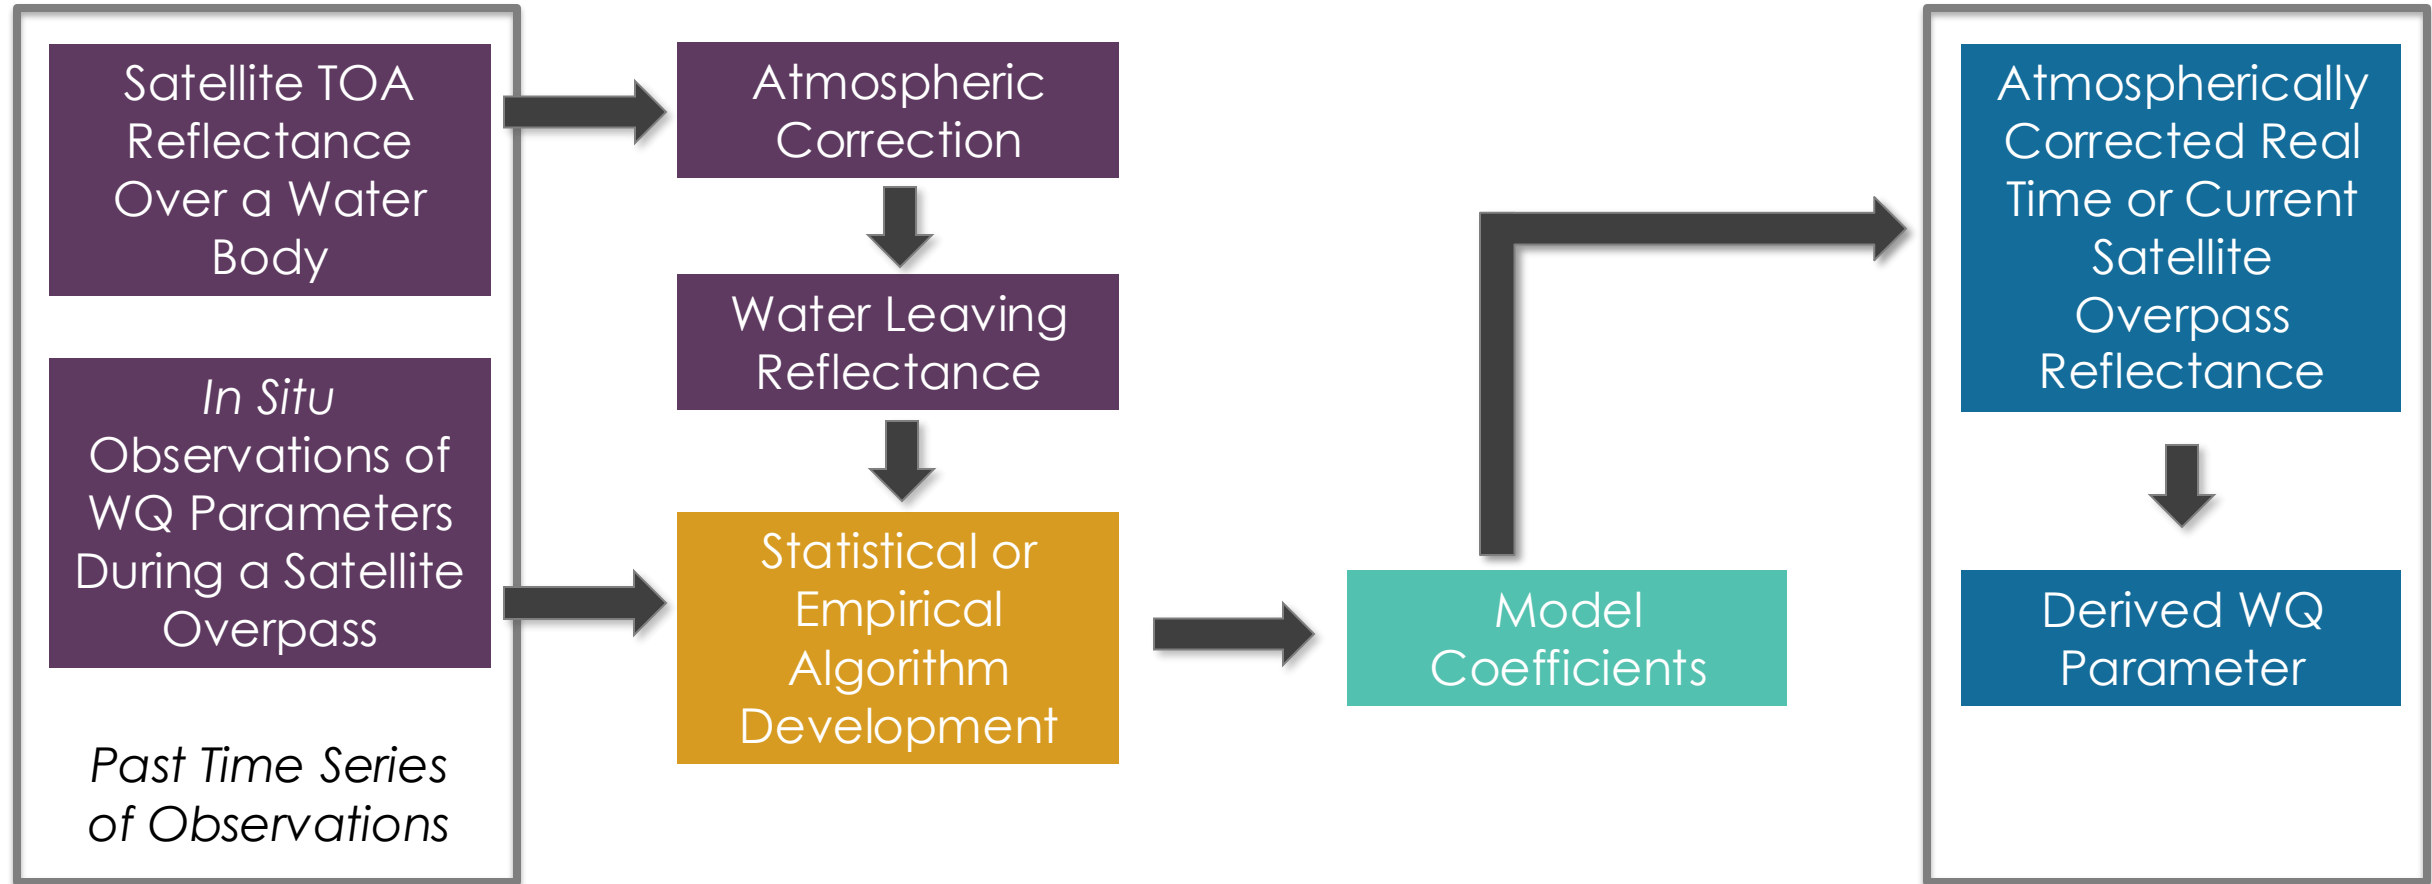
Satellite TOA Reflectance Over a Water Body

In Situ Observations of WQ Parameters During a Satellite Overpass

Past Time Series of Observations

Atmospheric Correction

Water Leaving Reflectance

Statistical or Empirical Algorithm Development

Model Coefficients

Atmospherically Corrected Real Time or Current Satellite Overpass Reflectance

Derived WQ Parameter